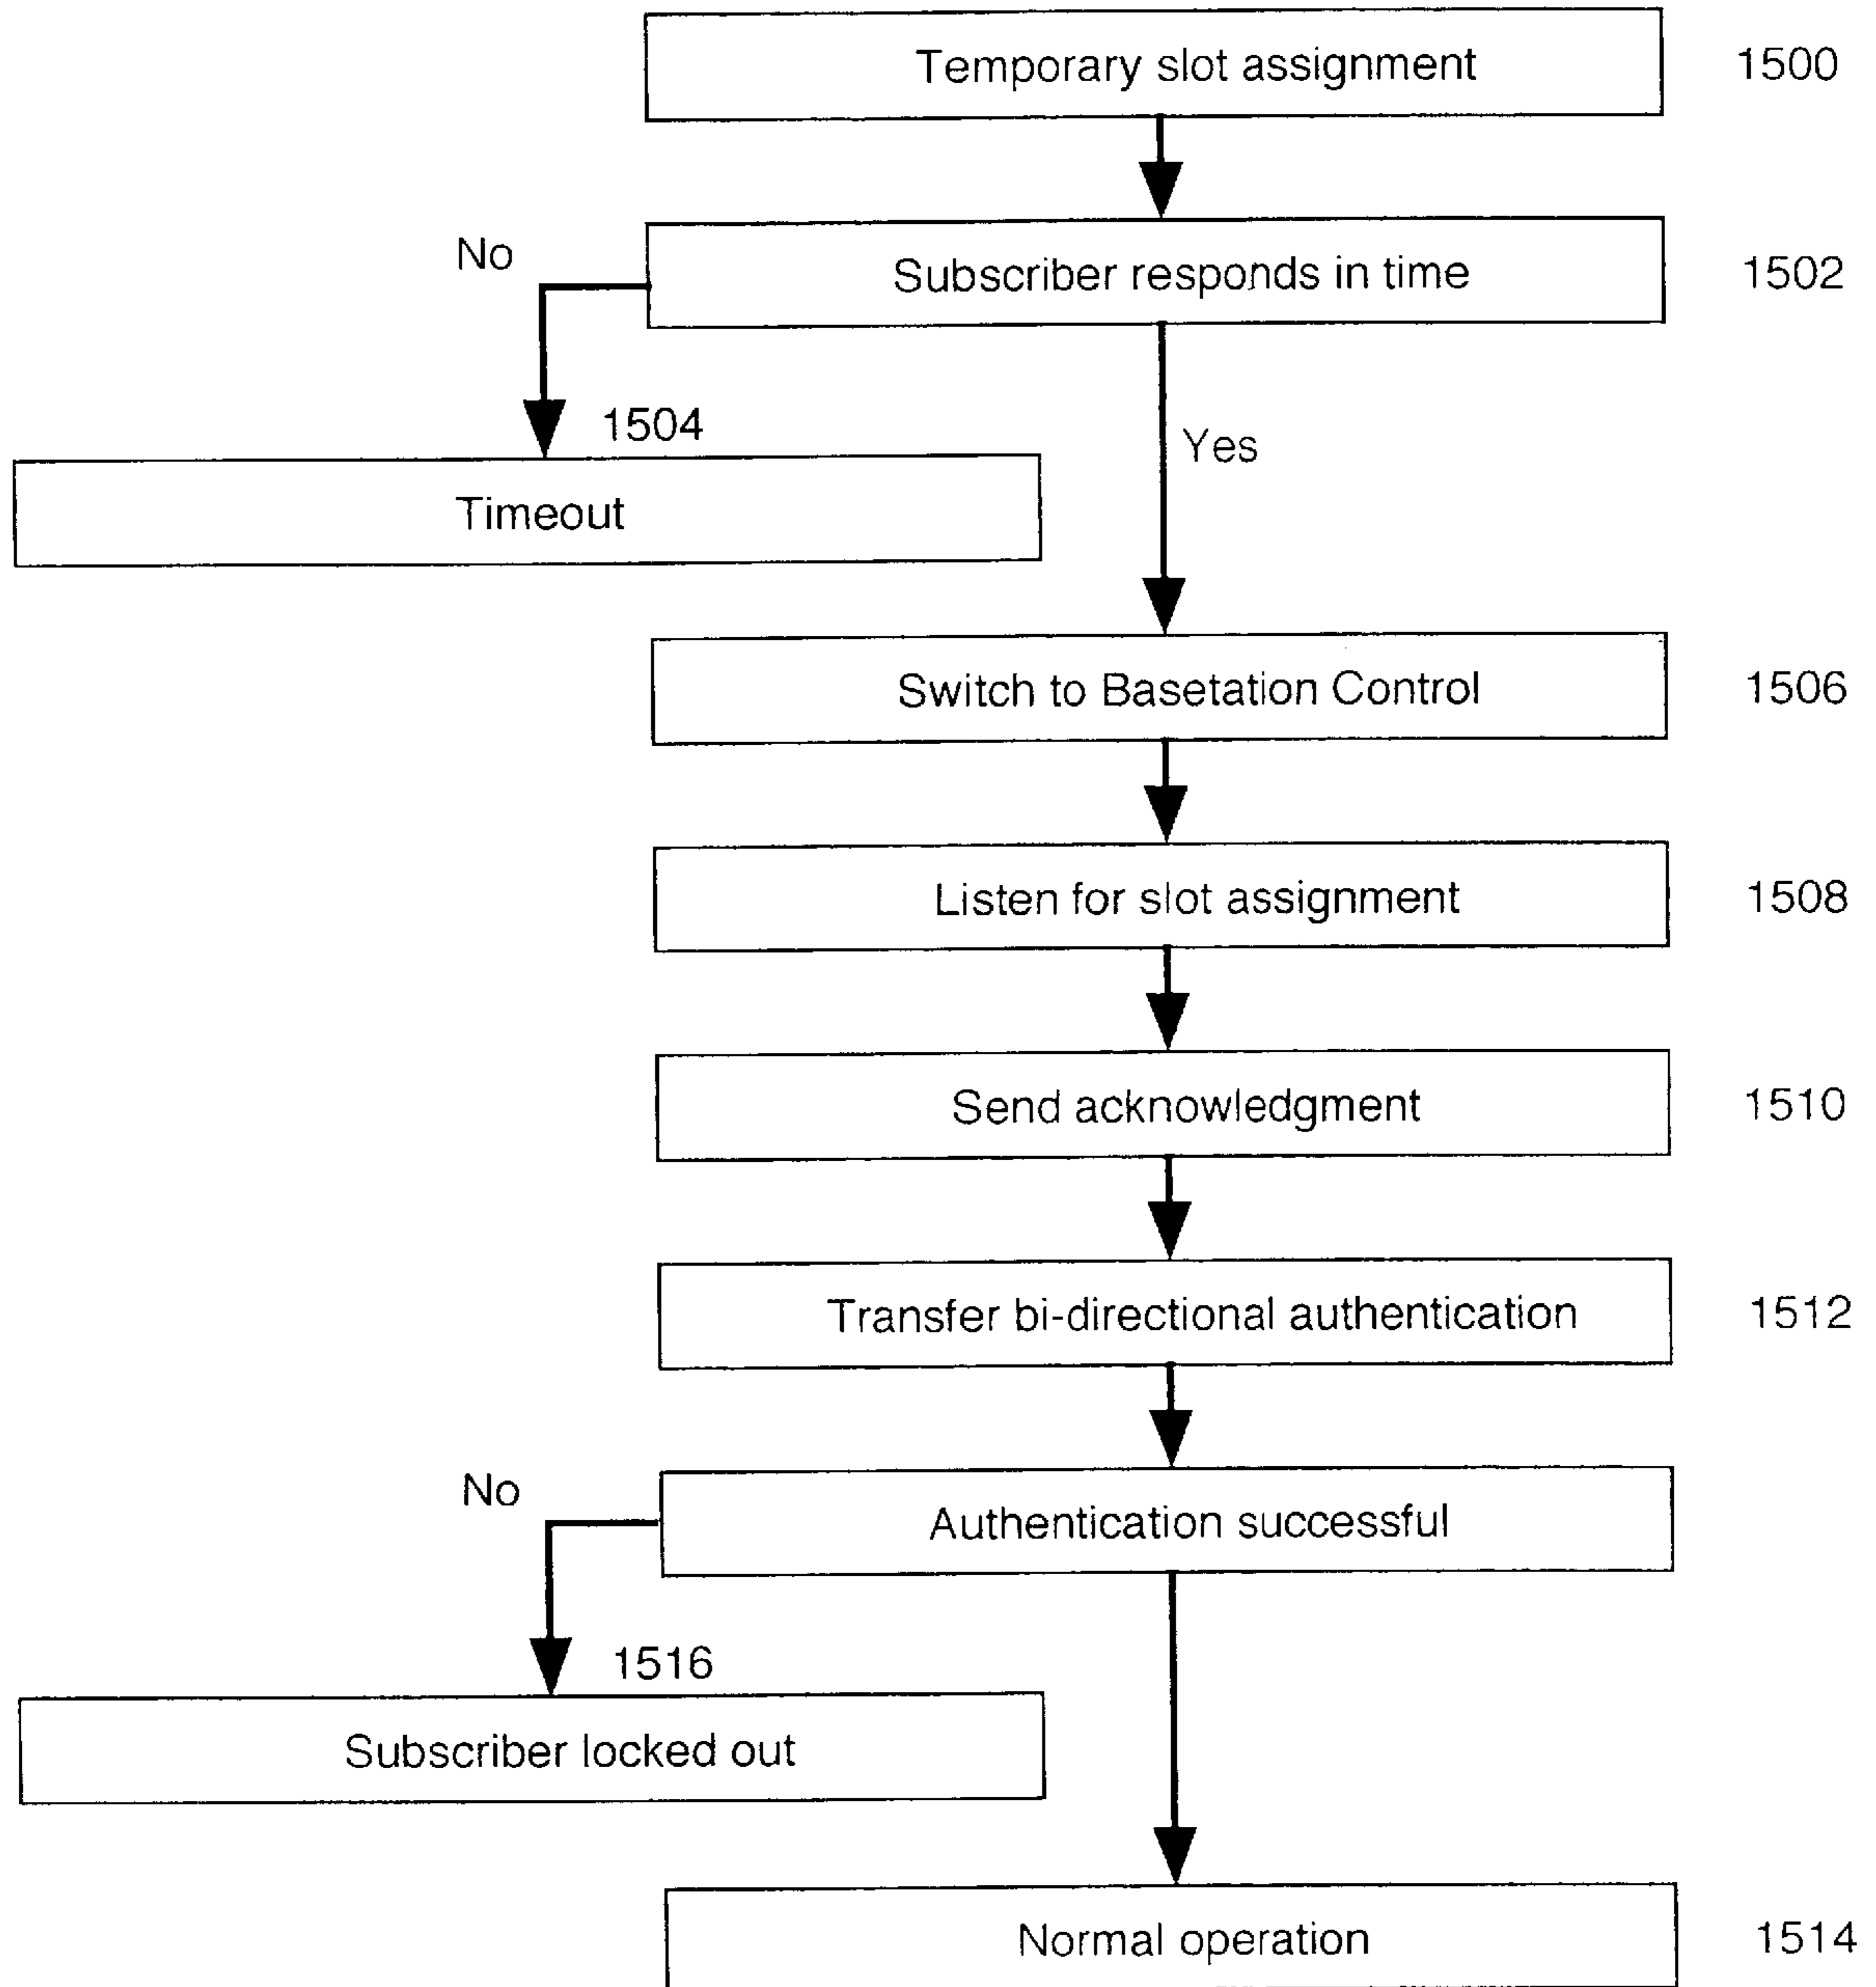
Temporary slot assignment 1500

Subscriber responds in time 1502

No

1504

Timeout

Yes

Switch to Basetation Control 1506

Listen for slot assignment 1508

Send acknowledgment 1510

Transfer bi-directional authentication 1512

No

Authentication successful

1516

Subscriber locked out

Normal operation 1514